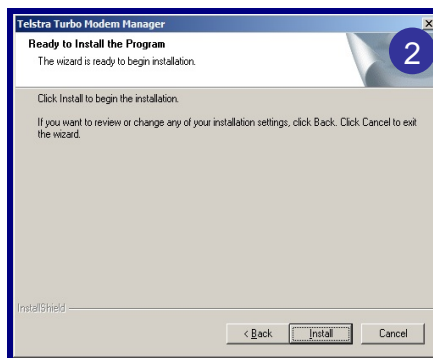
Telstra Turbo Modem Manager

Ready to Install the Program

The wizard is ready to begin installation.

2

Click Install to begin the installation.

If you want to review or change any of your installation settings, click Back. Click Cancel to exit the wizard.

InstallShield

< Back

Install

Cancel